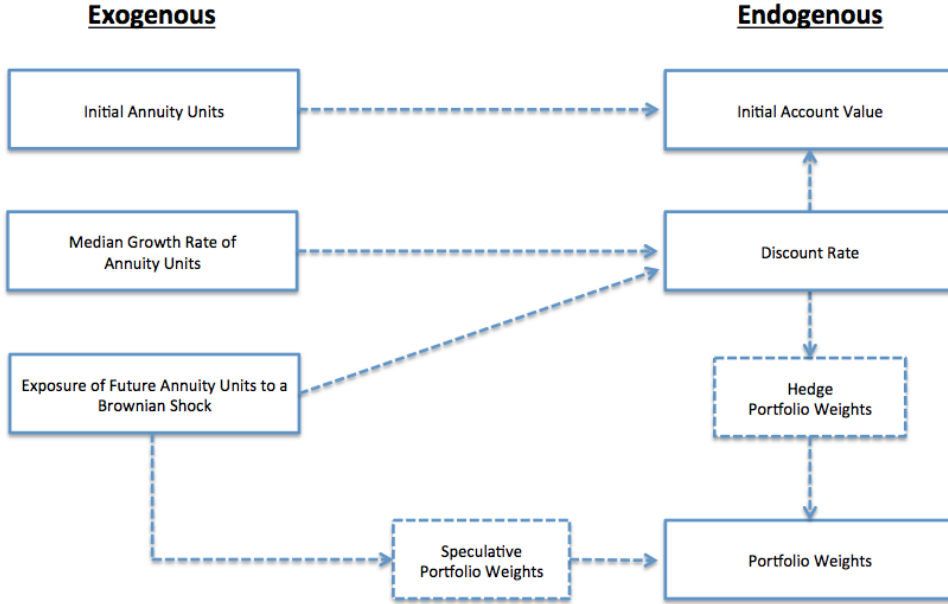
Exogenous

Endogenous

Initial Annuity Units

Initial Account Value

Median Growth Rate of Annuity Units

Discount Rate

Exposure of Future Annuity Units to a Brownian Shock

Hedge Portfolio Weights

Speculative Portfolio Weights

Portfolio Weights